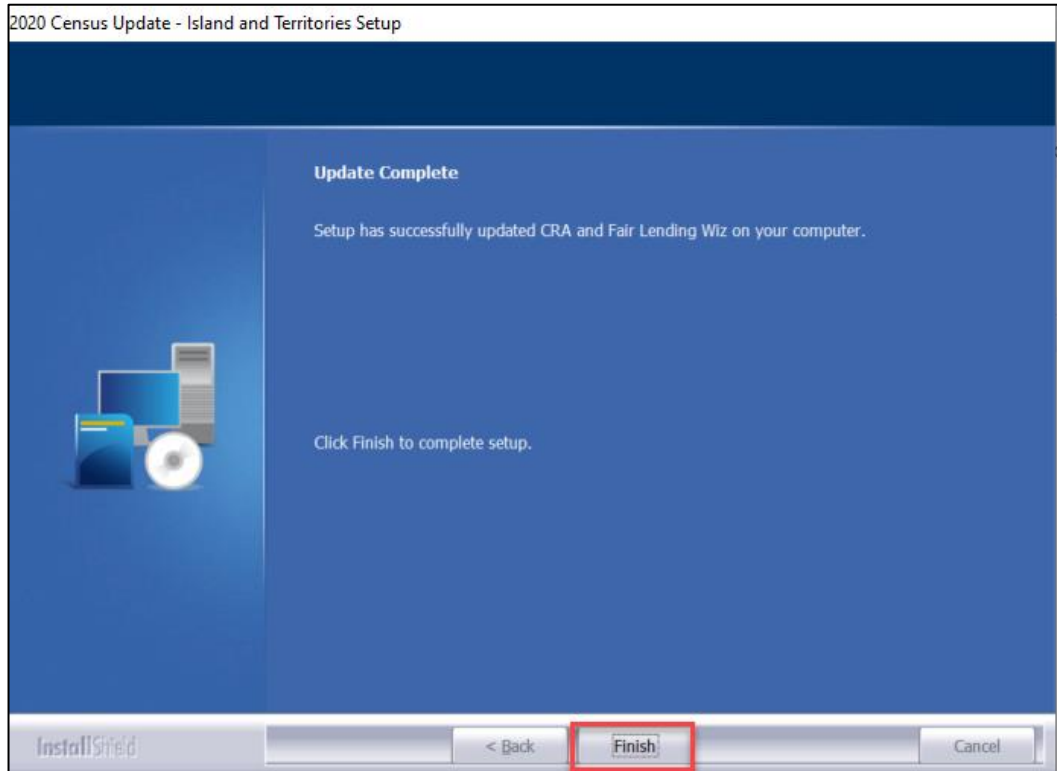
2020 Census Update - Island and Territories Setup

Update Complete

Setup has successfully updated CRA and Fair Lending Wiz on your computer.

Click Finish to complete setup.

InstallShield

< Back

Finish

Cancel